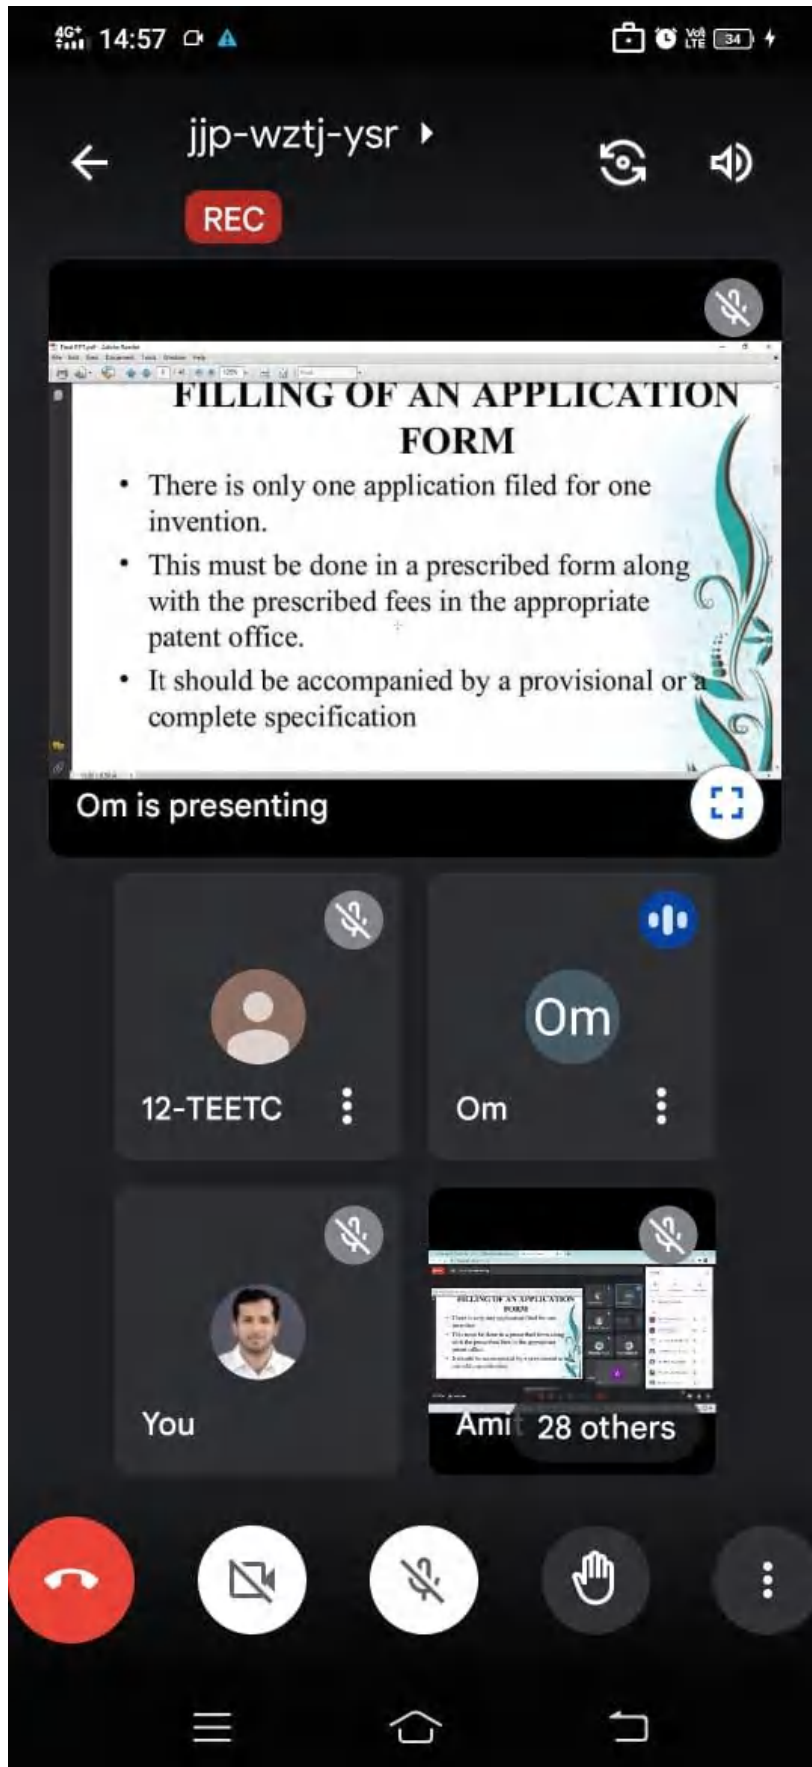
4G+ 14:57
Vo LTE 34

jjp-wztj-ysr
REC

FILLING OF AN APPLICATION FORM

• There is only one application filed for one invention.
• This must be done in a prescribed form along with the prescribed fees in the appropriate patent office.
• It should be accompanied by a provisional or a complete specification

Om is presenting

12-TEETC
Om
Om
You
Ami 28 others